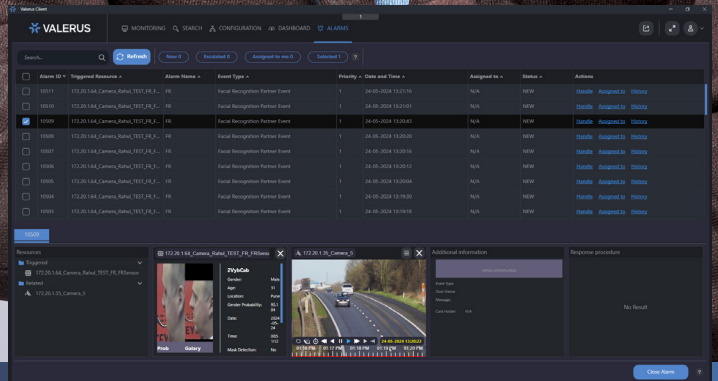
Valerus Client

VALERUS

MONITORING SEARCH CONFIGURATION DASHBOARD ALARMS

Search...

Refresh

New 0

Escalated 0

Assigned to me 0

Selected 1

| | Alarm ID | Triggered Resource | Alarm Name | Event Type | Priority | Date and Time | Assigned to | Status | Actions |
|---|---|---|---|---|---|---|---|---|---|
| | 10511 | 172.20.1.64_Camera_Rahul_TEST_FR_F... | FR | Facial Recognition Partner Event | 1 | 24-05-2024 13:21:16 | N/A | NEW | Handle Assigned to History |
| | 10510 | 172.20.1.64_Camera_Rahul_TEST_FR_F... | FR | Facial Recognition Partner Event | 1 | 24-05-2024 13:21:01 | N/A | NEW | Handle Assigned to History |
| ✓ | 10509 | 172.20.1.64_Camera_Rahul_TEST_FR_F... | FR | Facial Recognition Partner Event | 1 | 24-05-2024 13:20:58 | N/A | NEW | Handle Assigned to History |
| | 10508 | 172.20.1.64_Camera_Rahul_TEST_FR_F... | FR | Facial Recognition Partner Event | 1 | 24-05-2024 13:20:45 | N/A | NEW | Handle Assigned to History |
| | 10507 | 172.20.1.64_Camera_Rahul_TEST_FR_F... | FR | Facial Recognition Partner Event | 1 | 24-05-2024 13:20:16 | N/A | NEW | Handle Assigned to History |
| | 10506 | 172.20.1.64_Camera_Rahul_TEST_FR_F... | FR | Facial Recognition Partner Event | 1 | 24-05-2024 13:20:12 | N/A | NEW | Handle Assigned to History |
| | 10505 | 172.20.1.64_Camera_Rahul_TEST_FR_F... | FR | Facial Recognition Partner Event | 1 | 24-05-2024 13:20:04 | N/A | NEW | Handle Assigned to History |
| | 10504 | 172.20.1.64_Camera_Rahul_TEST_FR_F... | FR | Facial Recognition Partner Event | 1 | 24-05-2024 13:19:30 | N/A | NEW | Handle Assigned to History |
| | 10503 | 172.20.1.64_Camera_Rahul_TEST_FR_F... | FR | Facial Recognition Partner Event | 1 | 24-05-2024 13:19:18 | N/A | NEW | Handle Assigned to History |

10509

Resources

Triggered

172.20.1.64_Camera_Rahul_TEST_FR_FRSensor

Related

172.20.1.35_Camera_5

172.20.1.64_Camera_Rahul_TEST_FR_FRSensor

2VybCab

Gender: Male
Age: 31
Location: Pune
Gender Probability: 95.1 94
Date: 2024-05-24
Time: 2025 1:12
Mask Detection: No

Probe Gallery

172.20.1.35_Camera_5

24-05-2024 13:20:22

Additional information

Event Type
Door Name
Message
Card Holder N/A

Response procedure

No Result

Close Alarm